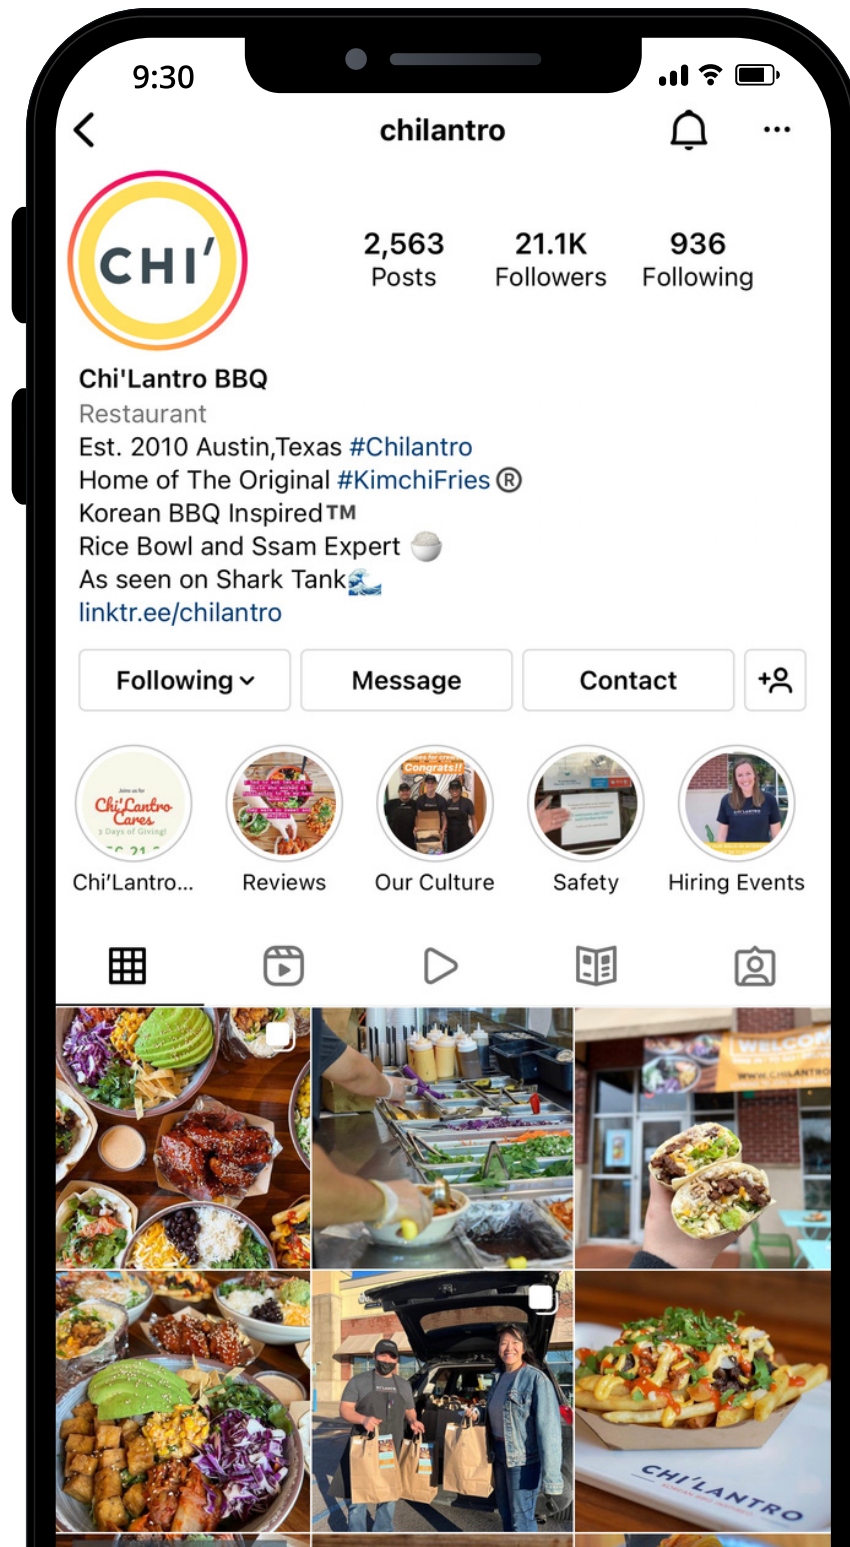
9:30

chilantro

CHI'

2,563
Posts

21.1K
Followers

936
Following

Chi'Lantro BBQ
Restaurant
Est. 2010 Austin,Texas #Chilantro
Home of The Original #KimchiFries ®
Korean BBQ Inspired™
Rice Bowl and Ssam Expert 🍚
As seen on Shark Tank🌊
linktr.ee/chilantro

Following
Message
Contact

Chi'Lantro Cares
Congrats!!

Chi'Lantro...
Reviews
Our Culture
Safety
Hiring Events

WELCOME
CHI'LANTRO